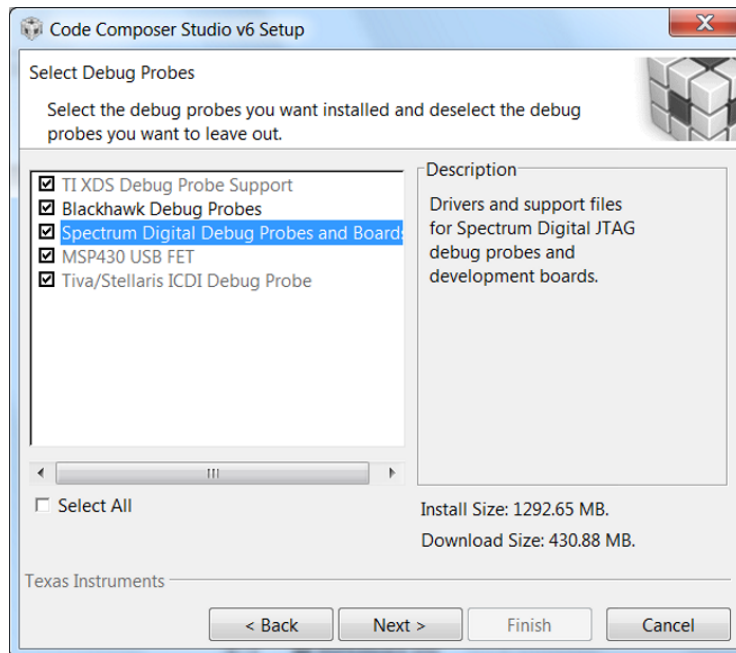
Code Composer Studio v6 Setup

Select Debug Probes

Select the debug probes you want installed and deselect the debug probes you want to leave out.

☑ TI XDS Debug Probe Support
☑ Blackhawk Debug Probes
☑ Spectrum Digital Debug Probes and Boards
☑ MSP430 USB FET
☑ Tiva/Stellaris ICDI Debug Probe

Description

Drivers and support files for Spectrum Digital JTAG debug probes and development boards.

☐ Select All

Install Size: 1292.65 MB.

Download Size: 430.88 MB.

Texas Instruments

< Back
Next >
Finish
Cancel